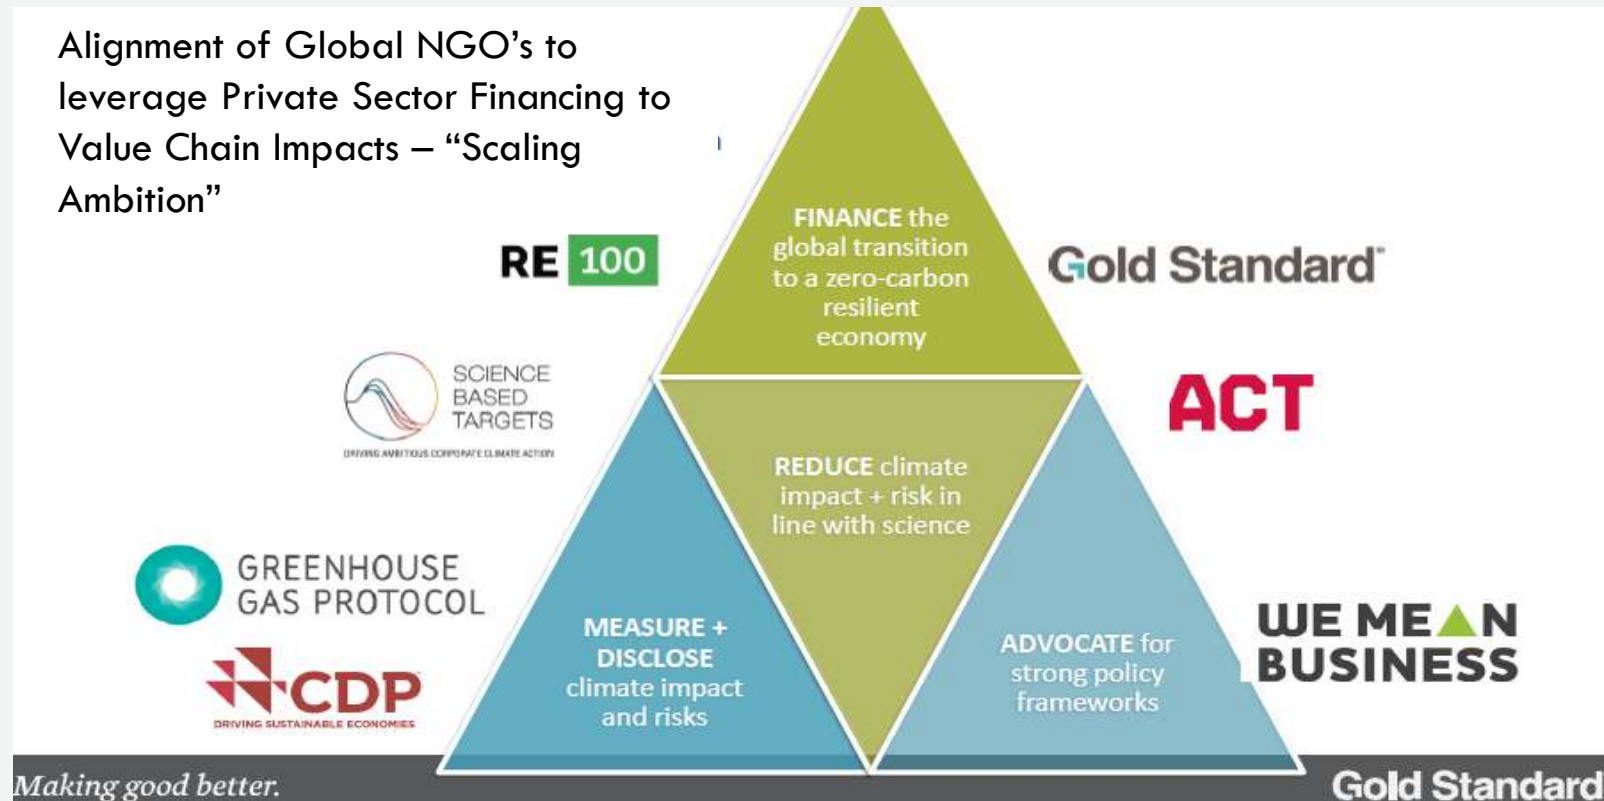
Alignment of Global NGO's to leverage Private Sector Financing to Value Chain Impacts – "Scaling Ambition"

RE 100

FINANCE the global transition to a zero-carbon resilient economy

Gold Standard

SCIENCE BASED TARGETS
DRIVING AMBITIOUS CORPORATE CLIMATE ACTION

ACT

REDUCE climate impact + risk in line with science

GREENHOUSE GAS PROTOCOL

CDP
DRIVING SUSTAINABLE ECONOMIES

MEASURE + DISCLOSE climate impact and risks

ADVOCATE for strong policy frameworks

WE MEAN BUSINESS

Making good better.

Gold Standard